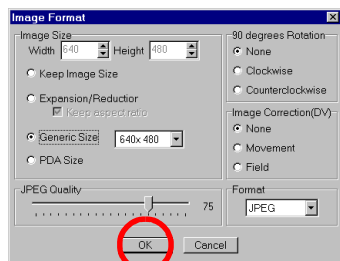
Image Format

Image Size
Width 640 Height 480
Keep Image Size
Expansion/Reduction
Keep aspect ratio
Generic Size 640x 480
PDA Size

90 degrees Rotation
None
Clockwise
Counterclockwise

Image Correction(DV)
None
Movement
Field

JPEG Quality
75

Format
JPEG

OK
Cancel